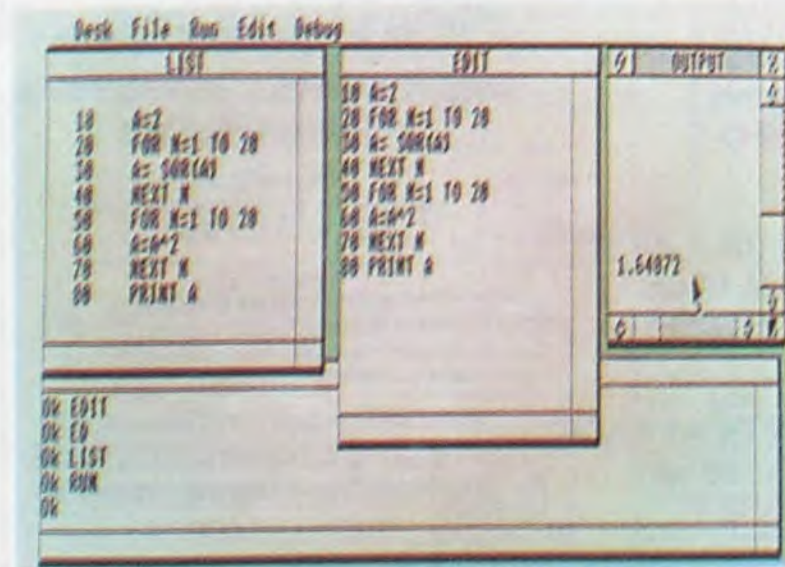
Desk File Run Edit Debug

LIST

10 A=2
20 FOR N=1 TO 20
30 A= SQR(A)
40 NEXT N
50 FOR N=1 TO 20
60 A=A^2
70 NEXT N
80 PRINT A

EDIT

10 A=2
20 FOR N=1 TO 20
30 A= SQR(A)
40 NEXT N
50 FOR N=1 TO 20
60 A=A^2
70 NEXT N
80 PRINT A

OUTPUT

1.64872

Ok EDIT
Ok ED
Ok LIST
Ok RUN
Ok